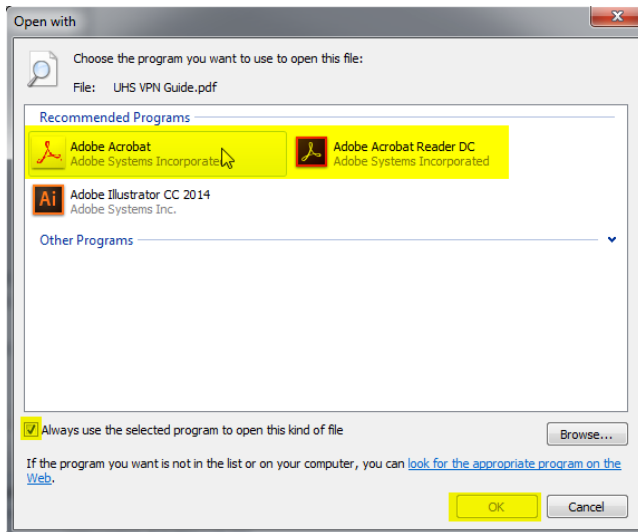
Open with

Choose the program you want to use to open this file:

File: UHS VPN Guide.pdf

Recommended Programs

Adobe Acrobat
Adobe Systems Incorporated

Adobe Acrobat Reader DC
Adobe Systems Incorporated

Ai
Adobe Illustrator CC 2014
Adobe Systems Inc.

Other Programs

Always use the selected program to open this kind of file

Browse...

If the program you want is not in the list or on your computer, you can look for the appropriate program on the Web.

OK

Cancel